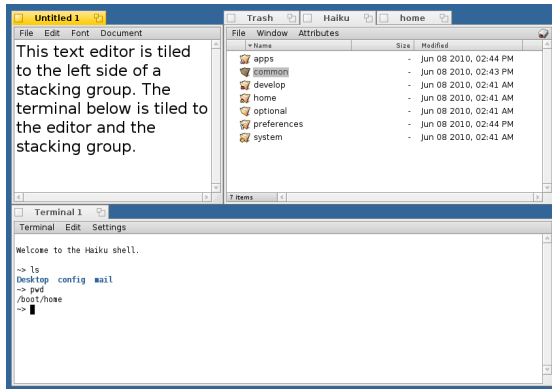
Untitled 1

File Edit Font Document

This text editor is tiled to the left side of a stacking group. The terminal below is tiled to the editor and the stacking group.

Trash Haiku home

File Window Attributes

| Name | Size | Modified |
|---|---|---|
| apps | - | Jun 08 2010, 02:44 PM |
| common | - | Jun 08 2010, 02:43 PM |
| develop | - | Jun 08 2010, 02:41 AM |
| home | - | Jun 08 2010, 02:41 AM |
| optional | - | Jun 08 2010, 02:41 AM |
| preferences | - | Jun 08 2010, 02:44 PM |
| system | - | Jun 08 2010, 02:41 AM |

7 items

Terminal 1

Terminal Edit Settings

Welcome to the Haiku shell.

~> ls
Desktop config mail
~> pwd
/boot/home
~>